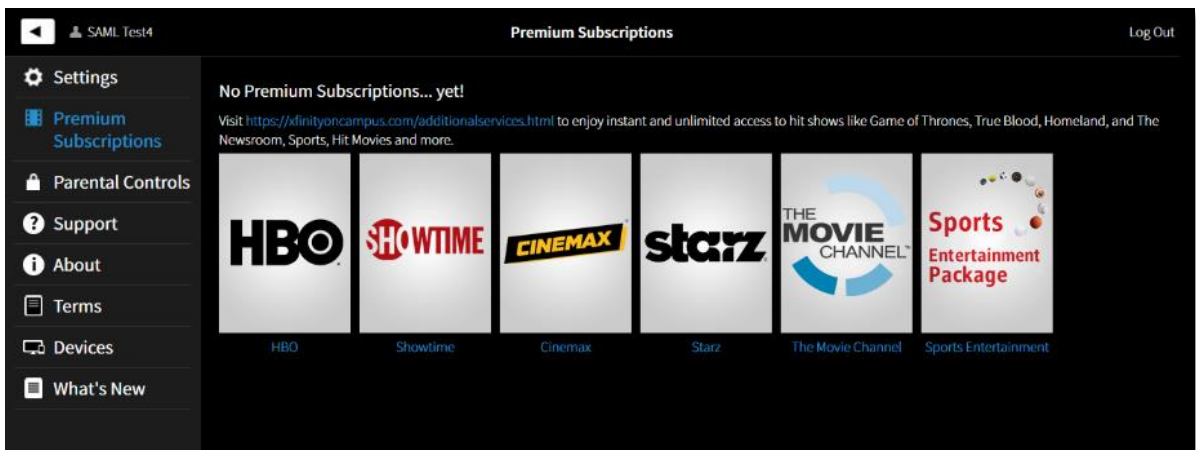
SAML Test4

Premium Subscriptions

Log Out

Settings

Premium Subscriptions

Parental Controls

Support

About

Terms

Devices

What's New

No Premium Subscriptions... yet!

Visit https://xfinityoncampus.com/additionalservices.html to enjoy instant and unlimited access to hit shows like Game of Thrones, True Blood, Homeland, and The Newsroom, Sports, Hit Movies and more.

HBO

SHOWTIME

CINEMAX

starz

THE MOVIE CHANNEL

Sports Entertainment Package

HBO

Showtime

Cinemax

Starz

The Movie Channel

Sports Entertainment